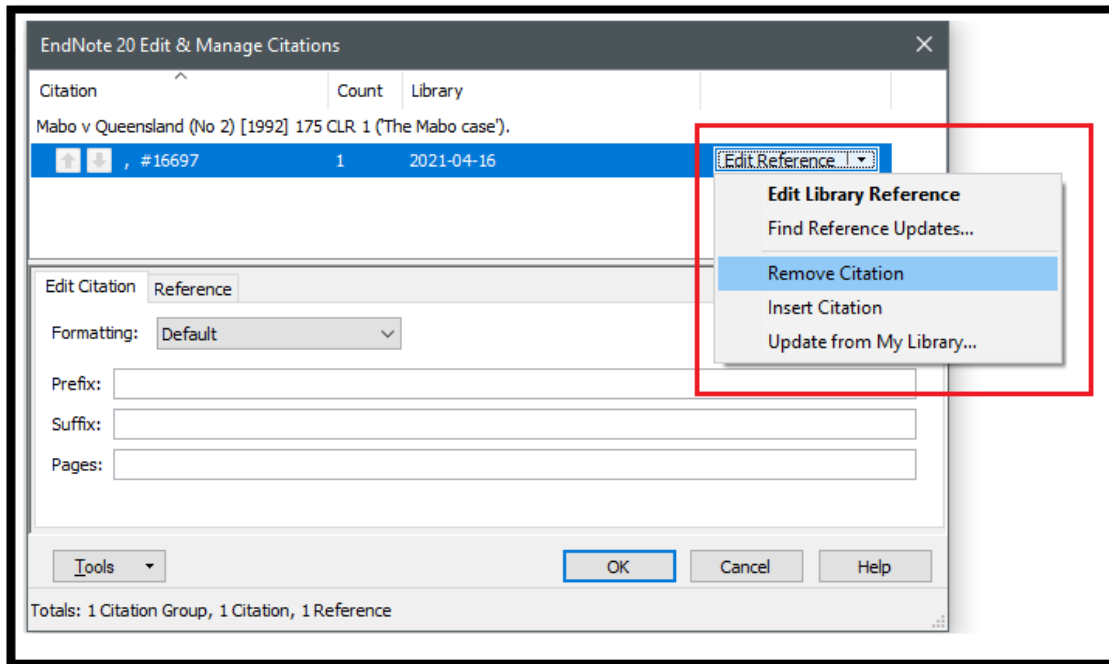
EndNote 20 Edit & Manage Citations

| Citation | Count | Library |
|---|---|---|
| Mabo v Queensland (No 2) [1992] 175 CLR 1 ('The Mabo case'). | | |
| , #16697 | 1 | 2021-04-16 |

Edit Reference

Edit Library Reference
Find Reference Updates...
Remove Citation
Insert Citation
Update from My Library...

Edit Citation
Reference

Formatting: Default

Prefix:
Suffix:
Pages:

Tools
OK
Cancel
Help

Totals: 1 Citation Group, 1 Citation, 1 Reference